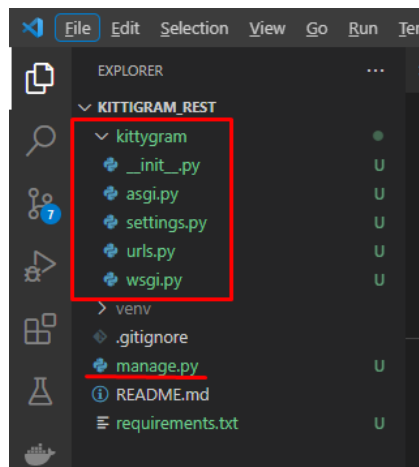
File Edit Selection View Go Run Ter

EXPLORER ...

KITTIGRAM_REST

kittygram

__init__.py U

asgi.py U

settings.py U

urls.py U

wsgi.py U

venv

.gitignore

manage.py U

README.md

requirements.txt U

7